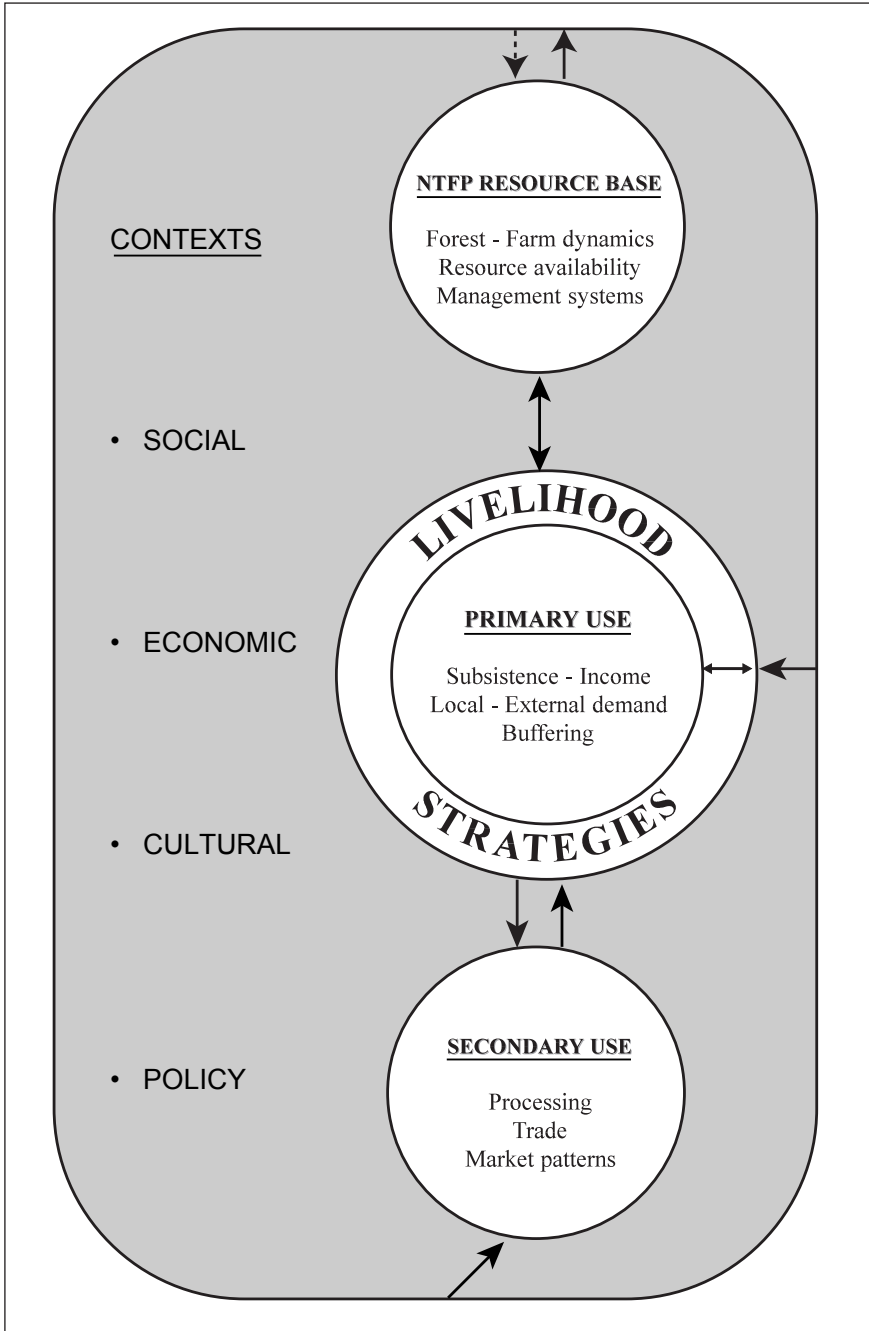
NTFP RESOURCE BASE

Forest - Farm dynamics
Resource availability
Management systems

CONTEXTS

• SOCIAL

• ECONOMIC

• CULTURAL

• POLICY

LIVELIHOOD

PRIMARY USE

Subsistence - Income
Local - External demand
Buffering

STRATEGIES

SECONDARY USE

Processing
Trade
Market patterns